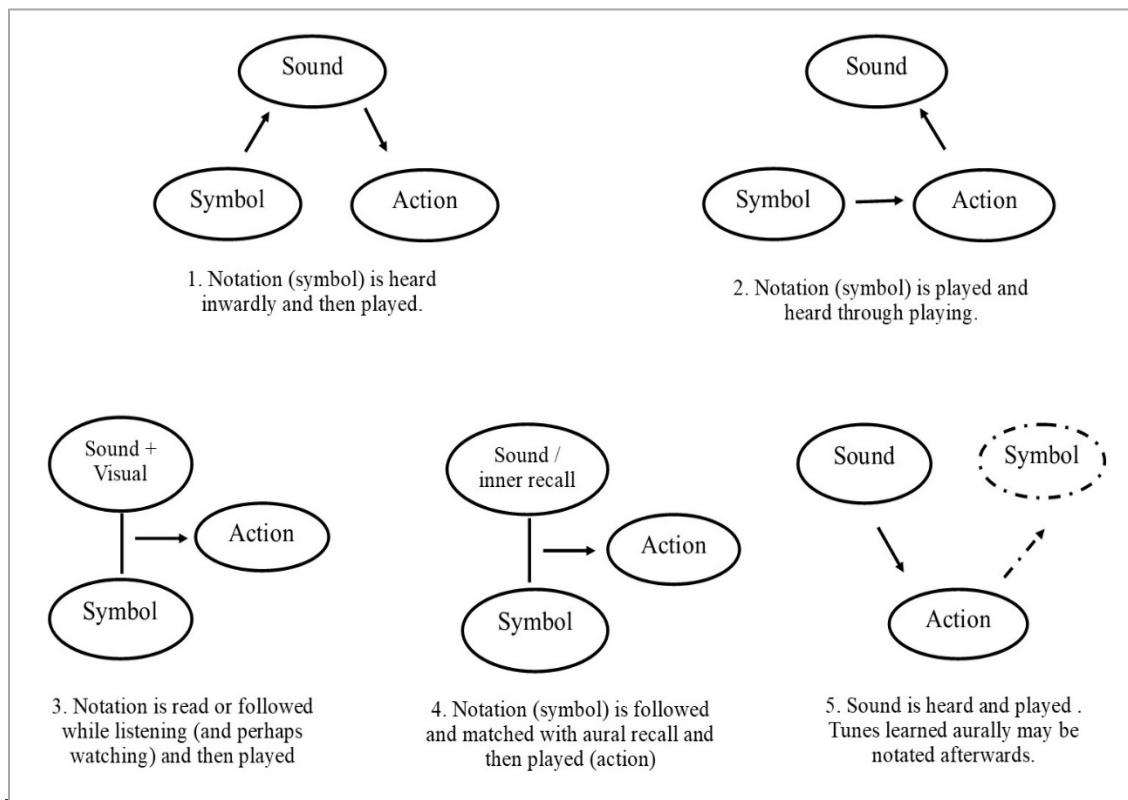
Sound

Symbol

Action

1. Notation (symbol) is heard inwardly and then played.

Sound

Symbol

Action

2. Notation (symbol) is played and heard through playing.

Sound + Visual

Action

Symbol

3. Notation is read or followed while listening (and perhaps watching) and then played

Sound / inner recall

Action

Symbol

4. Notation (symbol) is followed and matched with aural recall and then played (action)

Sound

Symbol

Action

5. Sound is heard and played . Tunes learned aurally may be notated afterwards.